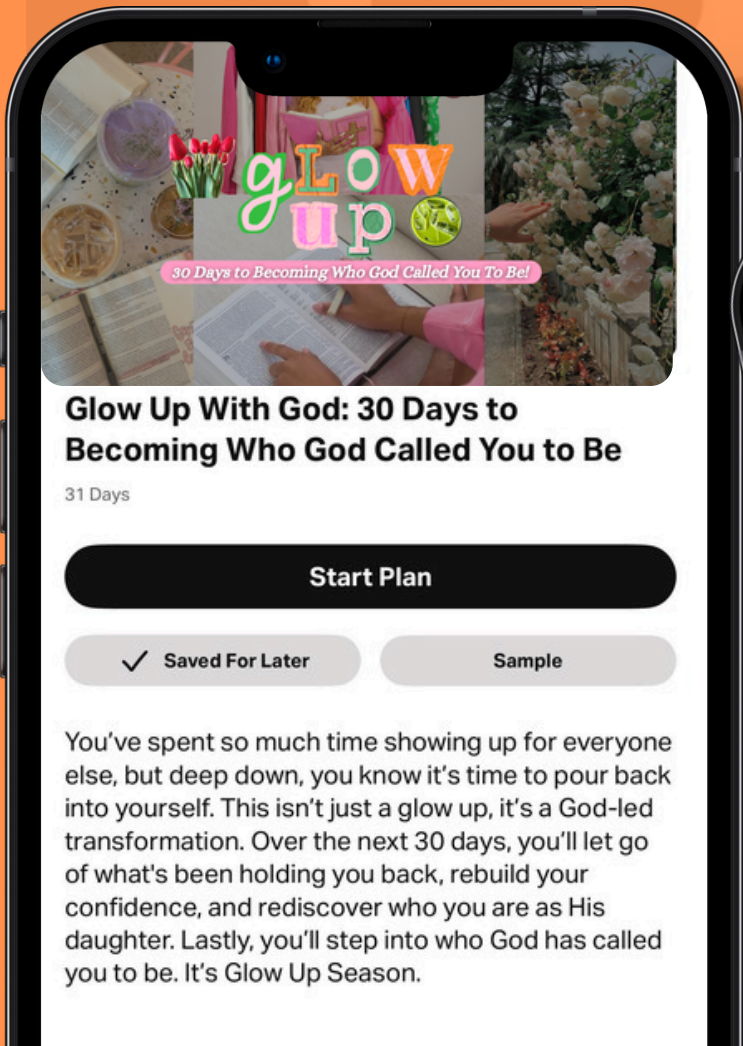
glow up

30 Days to Becoming Who God Called You To Be!

Glow Up With God: 30 Days to Becoming Who God Called You to Be

31 Days

Start Plan

Saved For Later

Sample

You've spent so much time showing up for everyone else, but deep down, you know it's time to pour back into yourself. This isn't just a glow up, it's a God-led transformation. Over the next 30 days, you'll let go of what's been holding you back, rebuild your confidence, and rediscover who you are as His daughter. Lastly, you'll step into who God has called you to be. It's Glow Up Season.